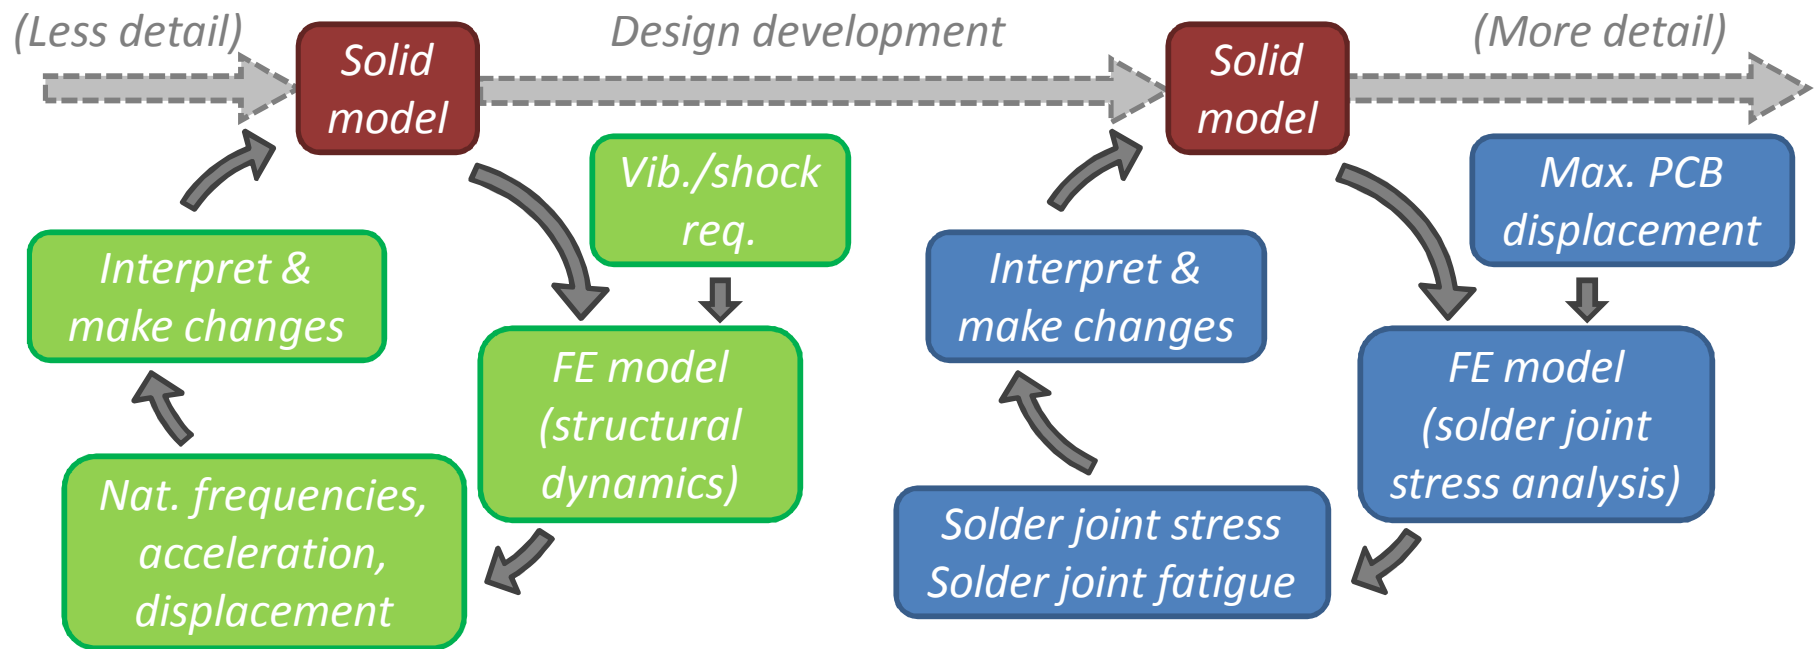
(Less detail)

Solid model

Design development

Solid model

(More detail)

Vib./shock req.

Interpret & make changes

FE model (structural dynamics)

Nat. frequencies, acceleration, displacement

Max. PCB displacement

Interpret & make changes

FE model (solder joint stress analysis)

Solder joint stress
Solder joint fatigue